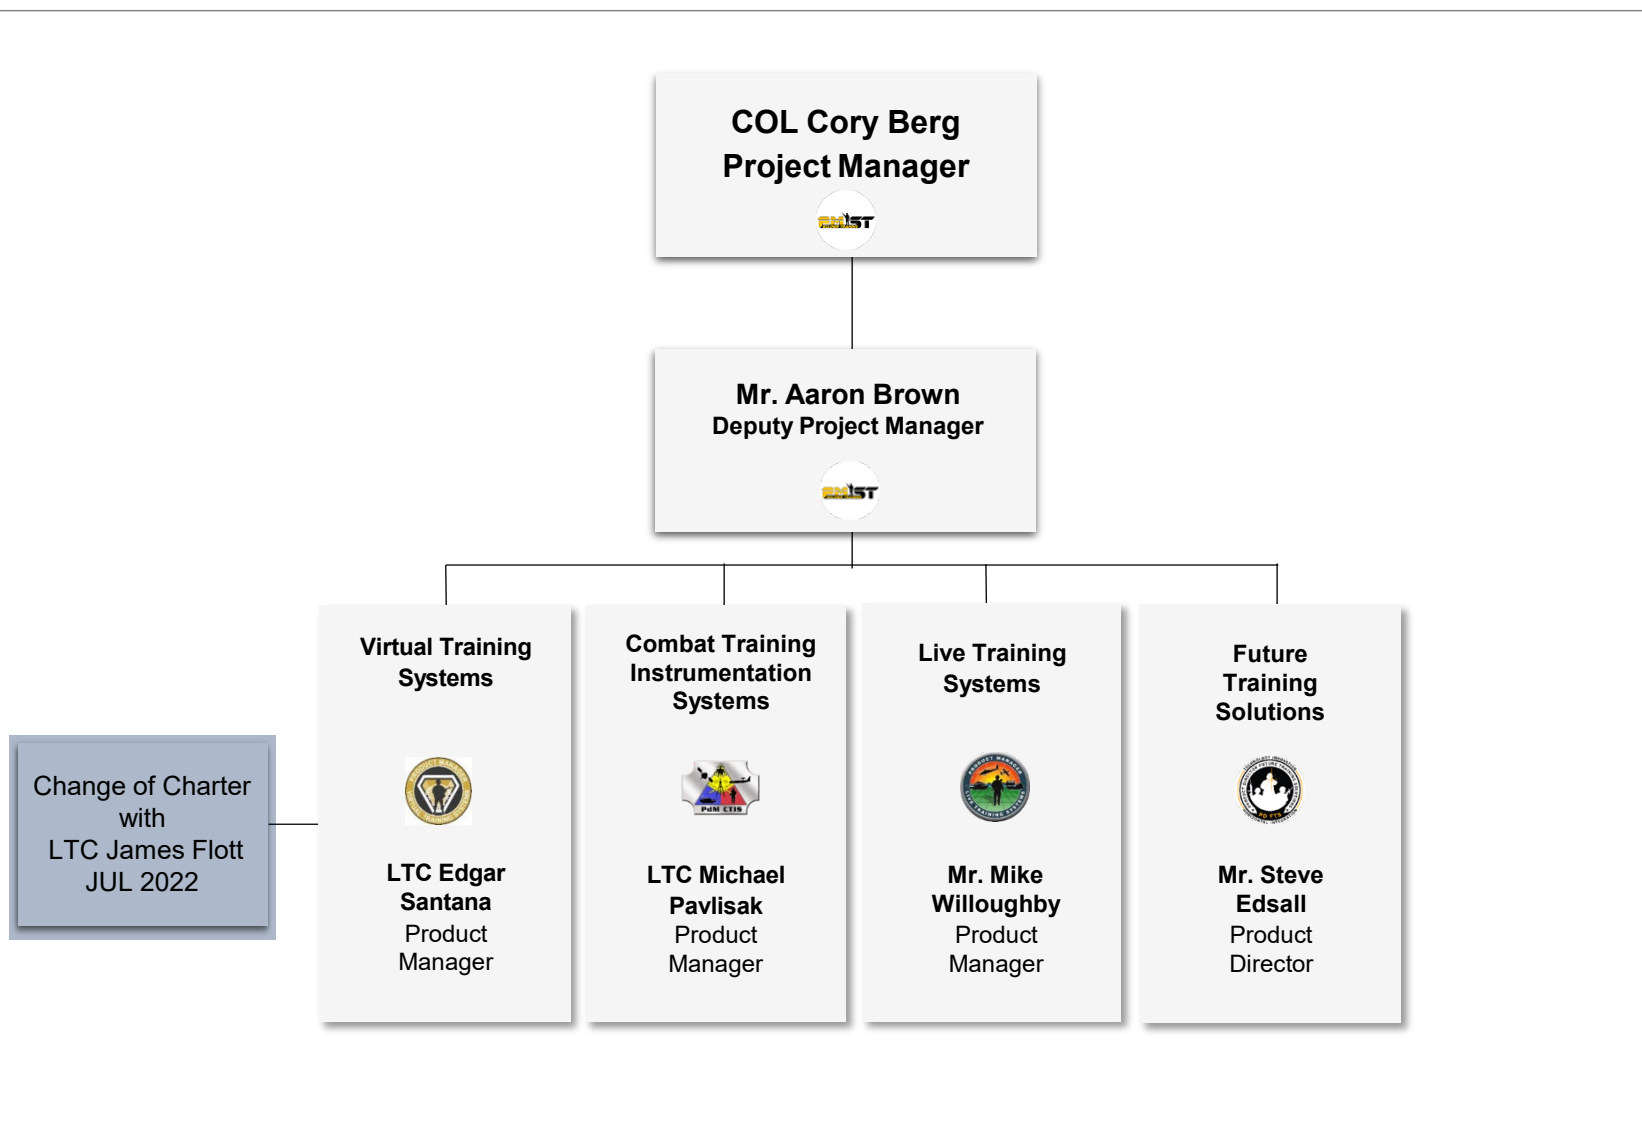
COL Cory Berg
Project Manager

Mr. Aaron Brown
Deputy Project Manager

Virtual Training Systems

LTC Edgar Santana
Product Manager

Combat Training Instrumentation Systems

PdM CTIS

LTC Michael Pavlisak
Product Manager

Live Training Systems

Mr. Mike Willoughby
Product Manager

Future Training Solutions

Mr. Steve Edsall
Product Director

Change of Charter with LTC James Flott JUL 2022